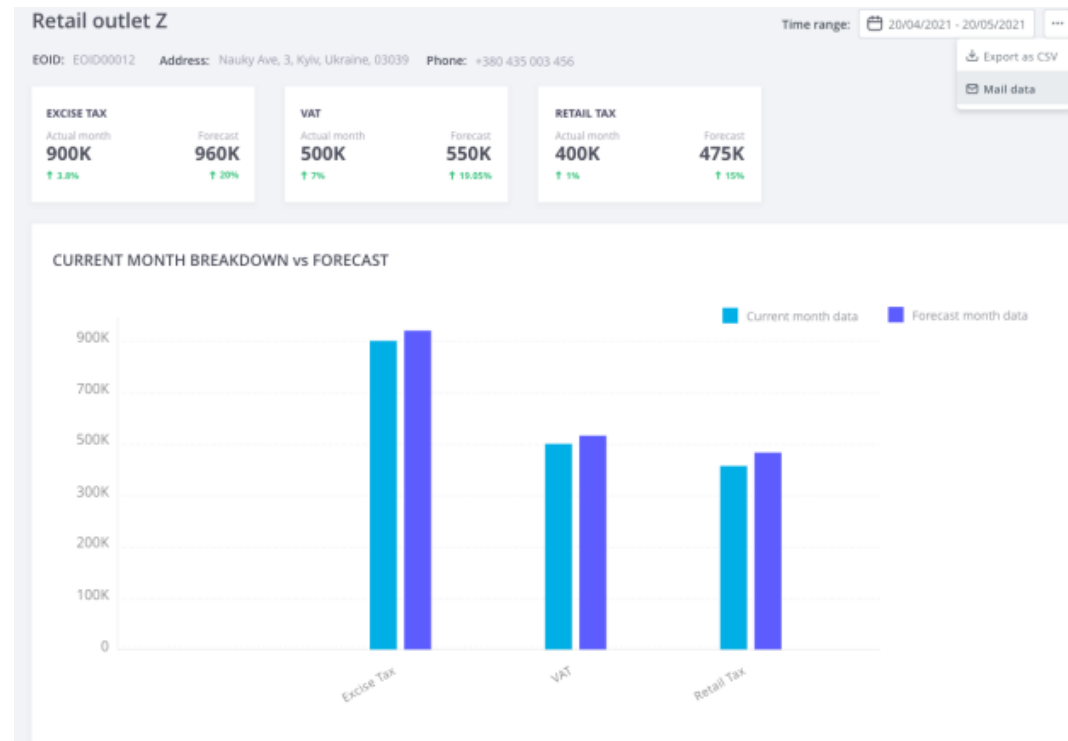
Retail outlet Z

Time range: 20/04/2021 - 20/05/2021 ···

Export as CSV

Mail data

EOID: EOID00012 Address: Nauky Ave, 3, Kyiv, Ukraine, 03039 Phone: +380 435 003 456

EXCISE TAX
Actual month 900K ↑ 3.8%
Forecast 960K ↑ 20%

VAT
Actual month 500K ↑ 7%
Forecast 550K ↑ 19.05%

RETAIL TAX
Actual month 400K ↑ 1%
Forecast 475K ↑ 15%

CURRENT MONTH BREAKDOWN vs FORECAST

Current month data
Forecast month data

900K
700K
500K
300K
200K
100K
0

Excise Tax
VAT
Retail Tax